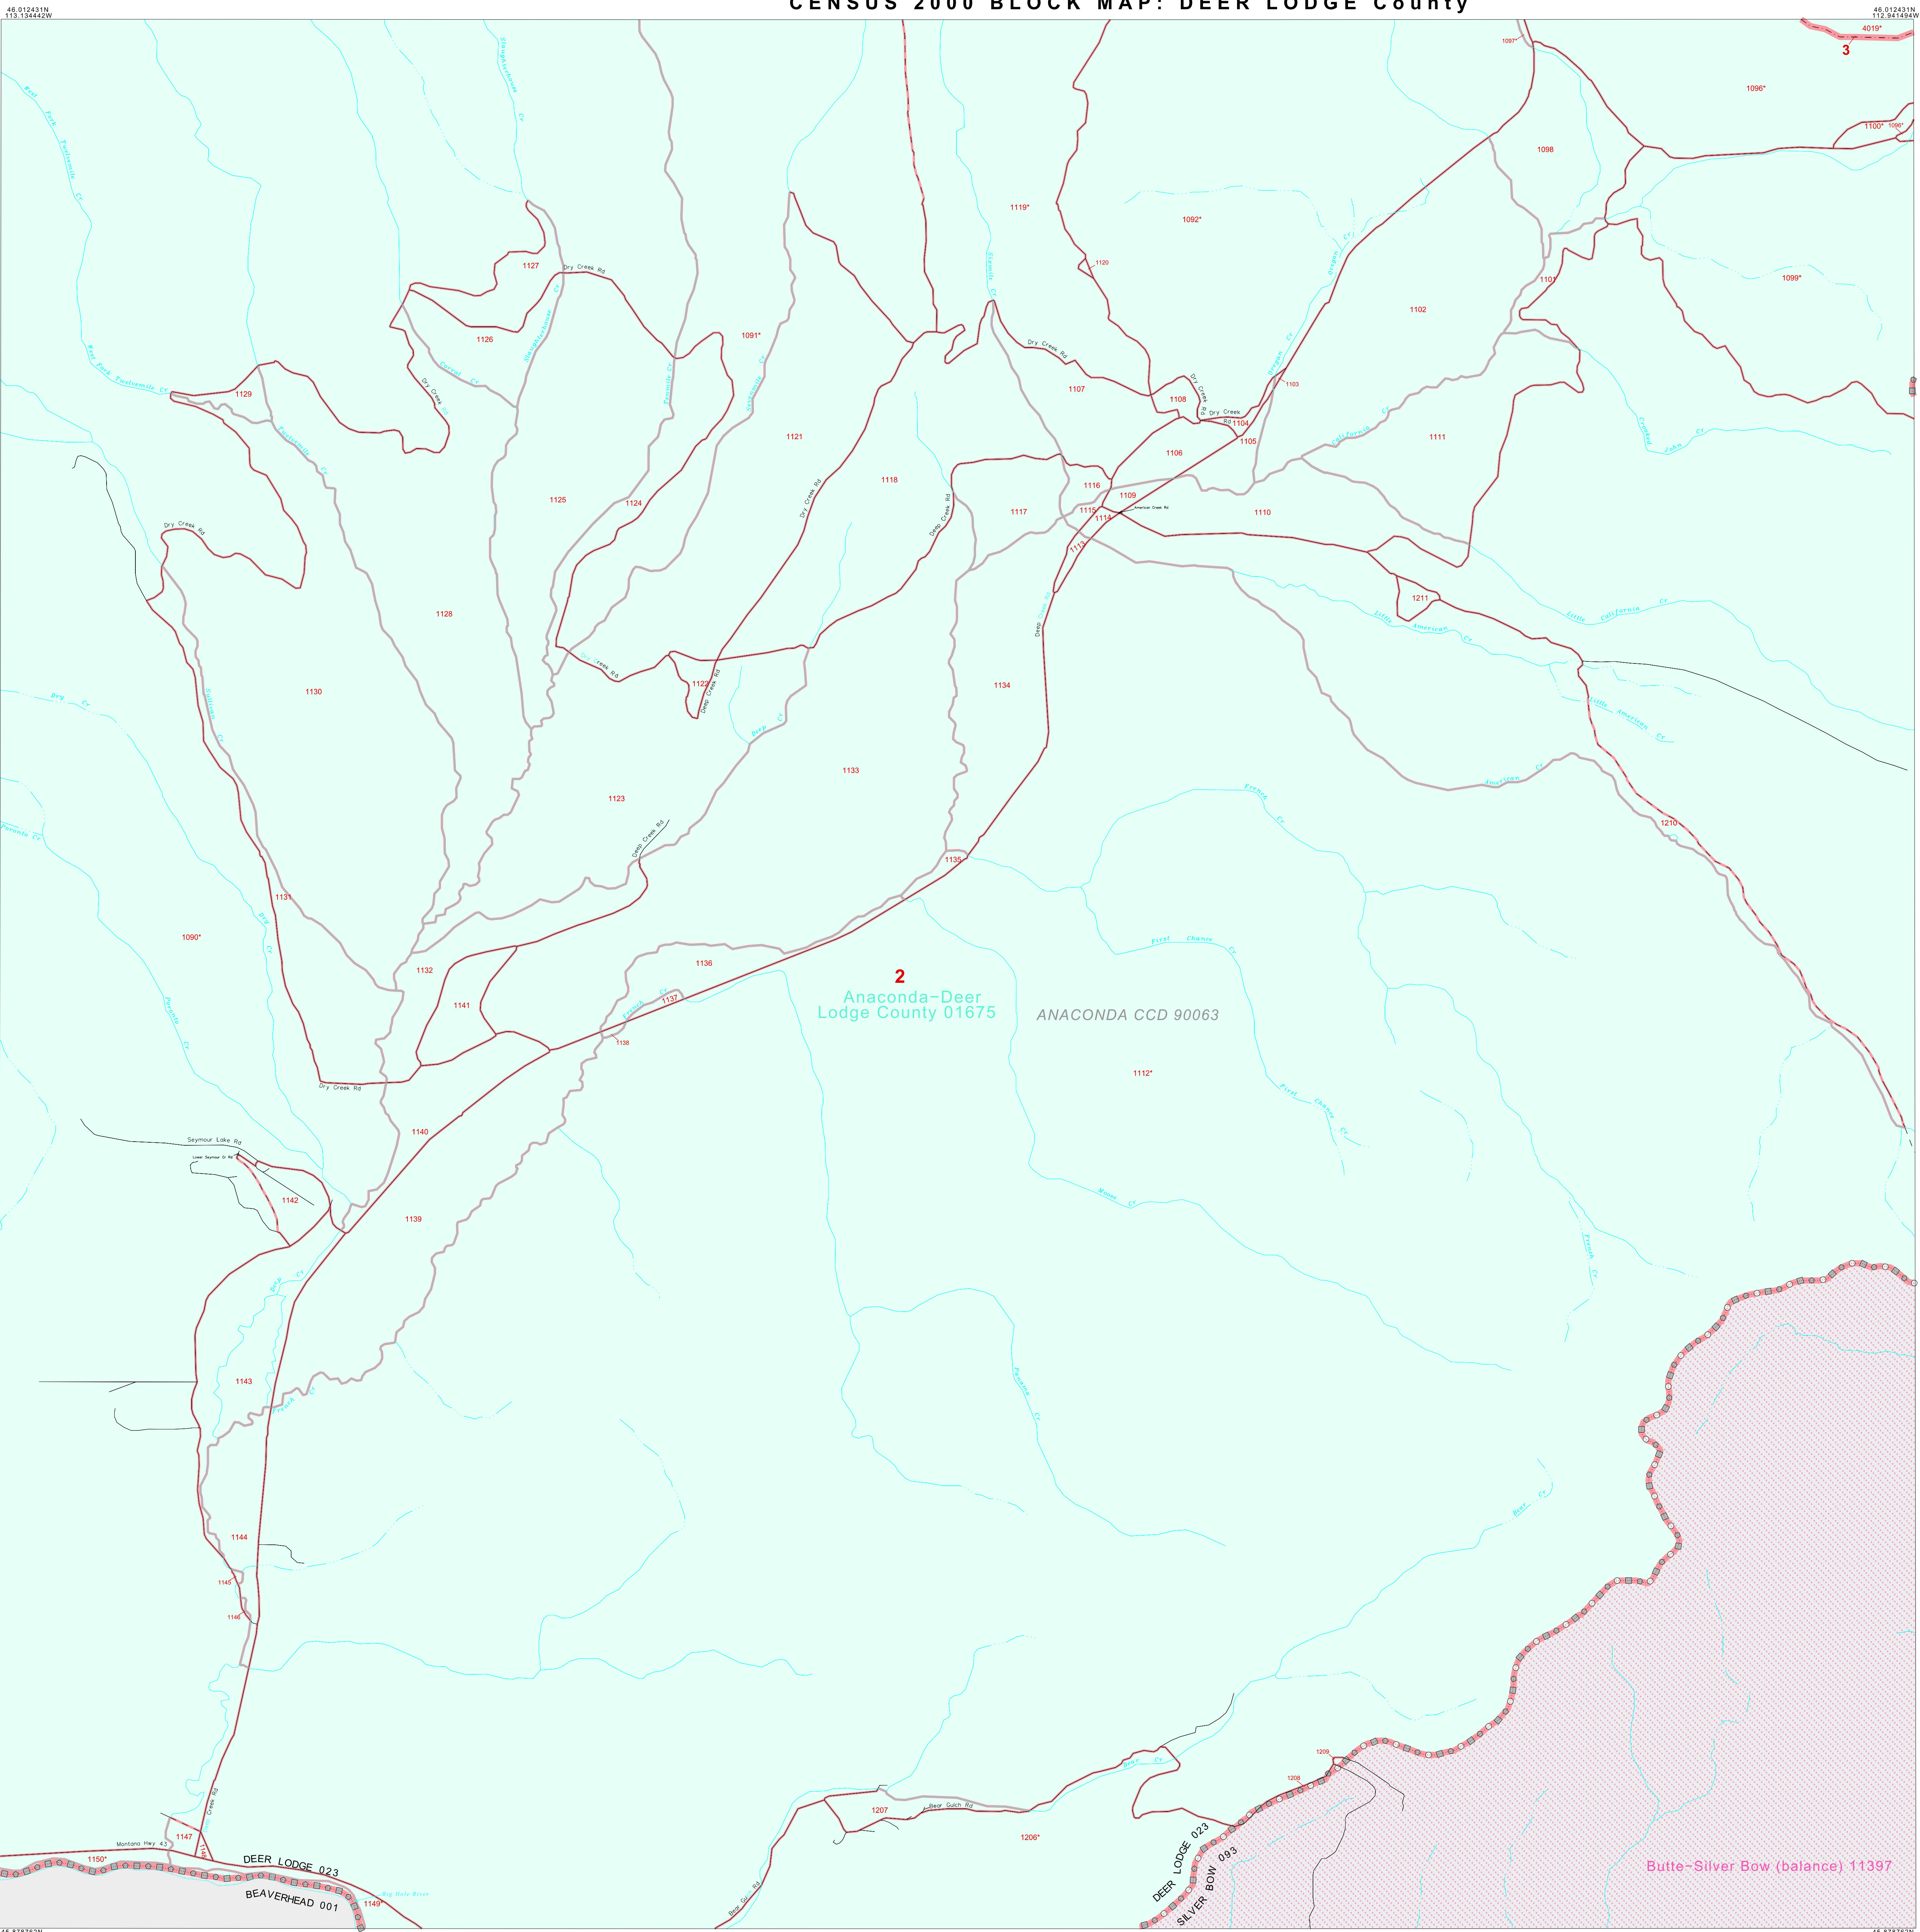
CENSUS 2000 BLOCK MAP: DEER LODGE County

46.012431N 113.134442W

46.012431N 112.941494W

3
4019*
1097*
1096*
1100* 1096*
1098
1092*
1119*
1120
1101
1099*
1102
1127
Dry Creek Rd
1126
1091*
Dry Creek Rd
1107
1108
Dry Creek
1103
1104
1105
1111
1129
1121
1106
1118
1116
1109
1117
1115
1114
American Creek Rd
1110
1125
1124
Dry Creek Rd
Deep Creek Rd
Dry Creek Rd
1128
1211
1122
Deep Creek Rd
1134
1130
1133
1123
Deep Creek Rd
1210
1135
1131
1090*
1136
2
Anaconda-Deer Lodge County 01675
ANACONDA CCD 90063
1132
1141
1137
1138
1112*
Dry Creek Rd
1140
Seymour Lake Rd
Lower Seymour Cr Rd
1142
1139
1143
1144
1145
1146
1209
1208
1207
Bear Gulch Rd
1206*
1147
Montana Hwy 43
1150*
DEER LODGE 023
BEAVERHEAD 001
1149*
DEER LODGE 023
SILVER BOW 093
Butte-Silver Bow (balance) 11397